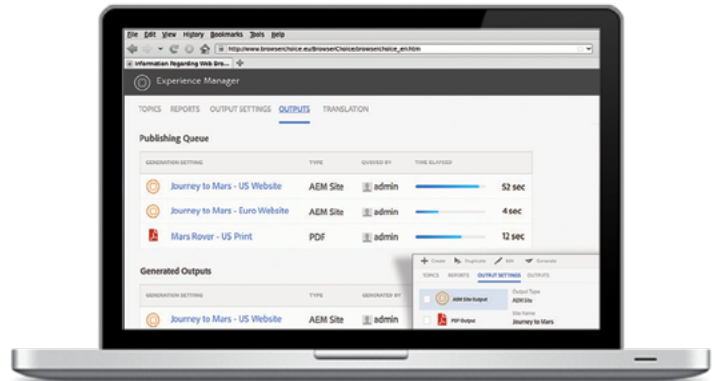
File Edit View History Bookmarks Tools Help

http://www.browserchoice.eu/BrowserChoice/browserchoice_en.htm

Information Regarding Web Bro...

Experience Manager

TOPICS REPORTS OUTPUT SETTINGS OUTPUTS TRANSLATION

Publishing Queue

| GENERATION SETTING | TYPE | QUEUED BY | TIME ELAPSED |
|---|---|---|---|
| Journey to Mars - US Website | AEM Site | admin | 52 sec |
| Journey to Mars - Euro Website | AEM Site | admin | 4 sec |
| Mars Rover - US Print | PDF | admin | 12 sec |

Generated Outputs

| GENERATION SETTING | TYPE | GENERATED BY |
|---|---|---|
| Journey to Mars - US Website | AEM Site | admin |

Create Duplicate Edit Generate

TOPICS REPORTS OUTPUT SETTINGS OUTPUTS

AEM Site Output
Output Type
AEM Site

PDF Output
Site Name
Journey to Mars